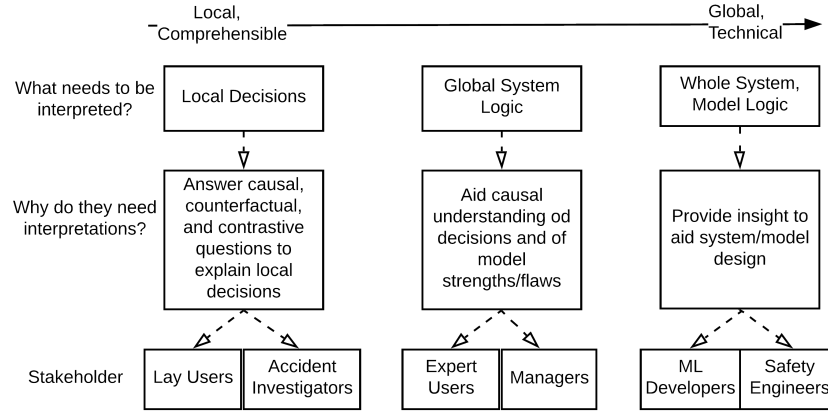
Local, Comprehensible

Global, Technical

What needs to be interpreted?

Local Decisions

Global System Logic

Whole System, Model Logic

Why do they need interpretations?

Answer causal, counterfactual, and contrastive questions to explain local decisions

Aid causal understanding od decisions and of model strengths/flaws

Provide insight to aid system/model design

Stakeholder

Lay Users

Accident Investigators

Expert Users

Managers

ML Developers

Safety Engineers